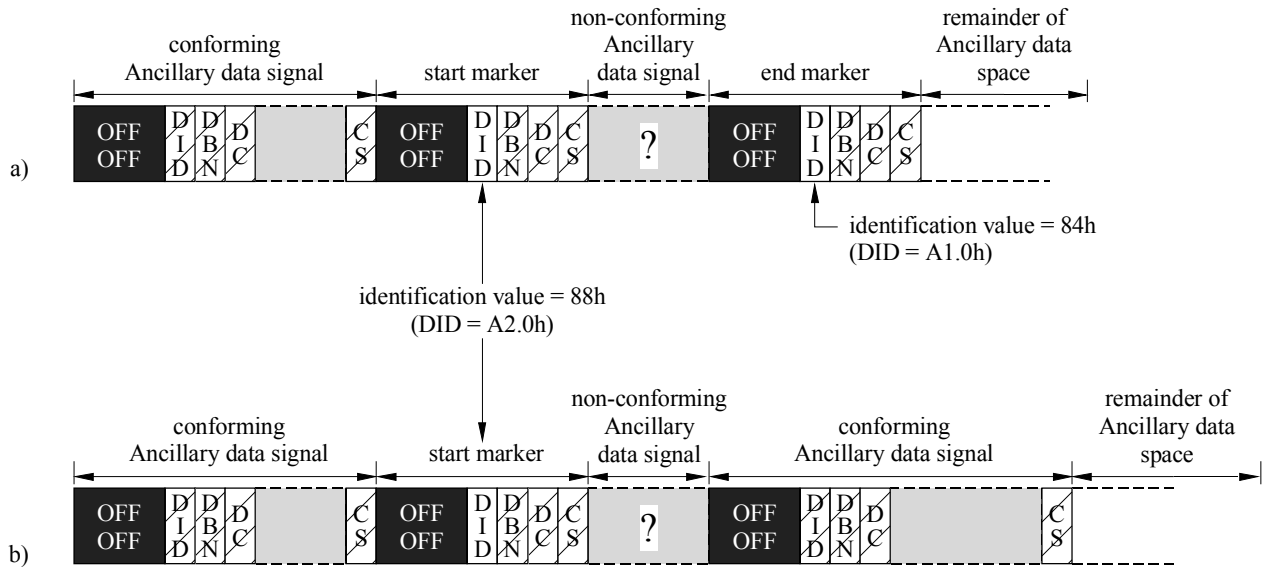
a)

conforming Ancillary data signal

start marker

non-conforming Ancillary data signal

end marker

remainder of Ancillary data space

OFF OFF

D I D

D B N

D C

C S

OFF OFF

D I D

D B N

D C

C S

?

OFF OFF

D I D

D B N

D C

C S

identification value = 84h (DID = A1.0h)

identification value = 88h (DID = A2.0h)

b)

conforming Ancillary data signal

start marker

non-conforming Ancillary data signal

conforming Ancillary data signal

remainder of Ancillary data space

OFF OFF

D I D

D B N

D C

C S

OFF OFF

D I D

D B N

D C

C S

?

OFF OFF

D I D

D B N

D C

C S